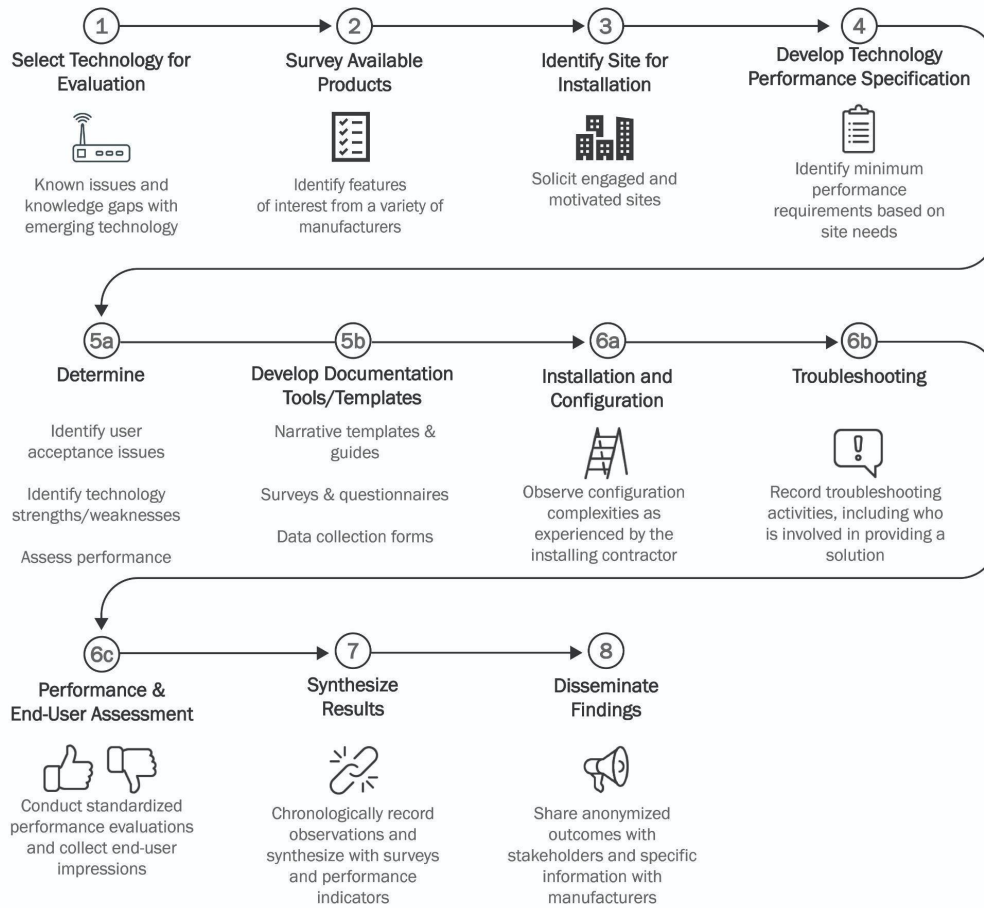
1
Select Technology for Evaluation

Known issues and knowledge gaps with emerging technology

2
Survey Available Products

Identify features of interest from a variety of manufacturers

3
Identify Site for Installation

Solicit engaged and motivated sites

4
Develop Technology Performance Specification

Identify minimum performance requirements based on site needs

5a
Determine

Identify user acceptance issues

Identify technology strengths/weaknesses

Assess performance

5b
Develop Documentation Tools/Templates

Narrative templates & guides

Surveys & questionnaires

Data collection forms

6a
Installation and Configuration

Observe configuration complexities as experienced by the installing contractor

6b
Troubleshooting

Record troubleshooting activities, including who is involved in providing a solution

6c
Performance & End-User Assessment

Conduct standardized performance evaluations and collect end-user impressions

7
Synthesize Results

Chronologically record observations and synthesize with surveys and performance indicators

8
Disseminate Findings

Share anonymized outcomes with stakeholders and specific information with manufacturers